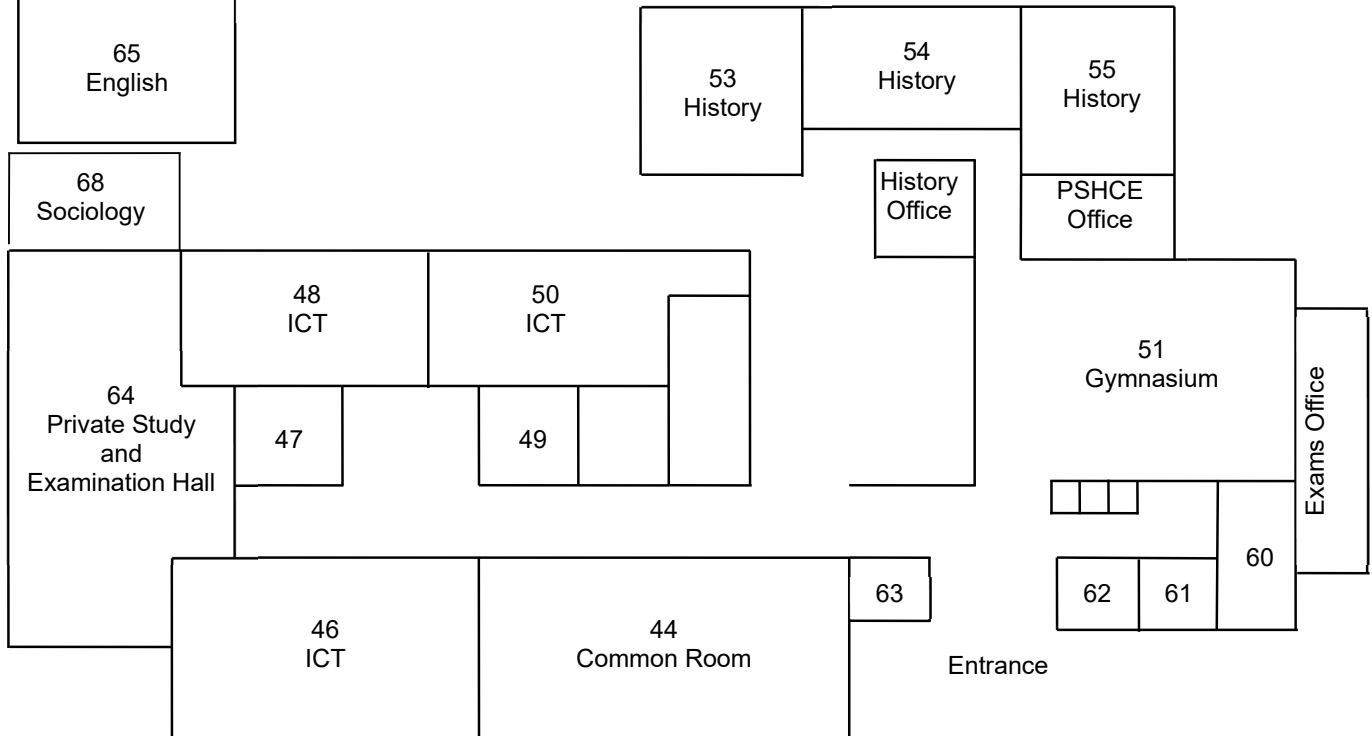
65
English

53
History

54
History

55
History

68
Sociology

History
Office

PSHCE
Office

48
ICT

50
ICT

64
Private Study
and
Examination Hall

51
Gymnasium

Exams Office

47

49

60

63

62

61

46
ICT

44
Common Room

Entrance